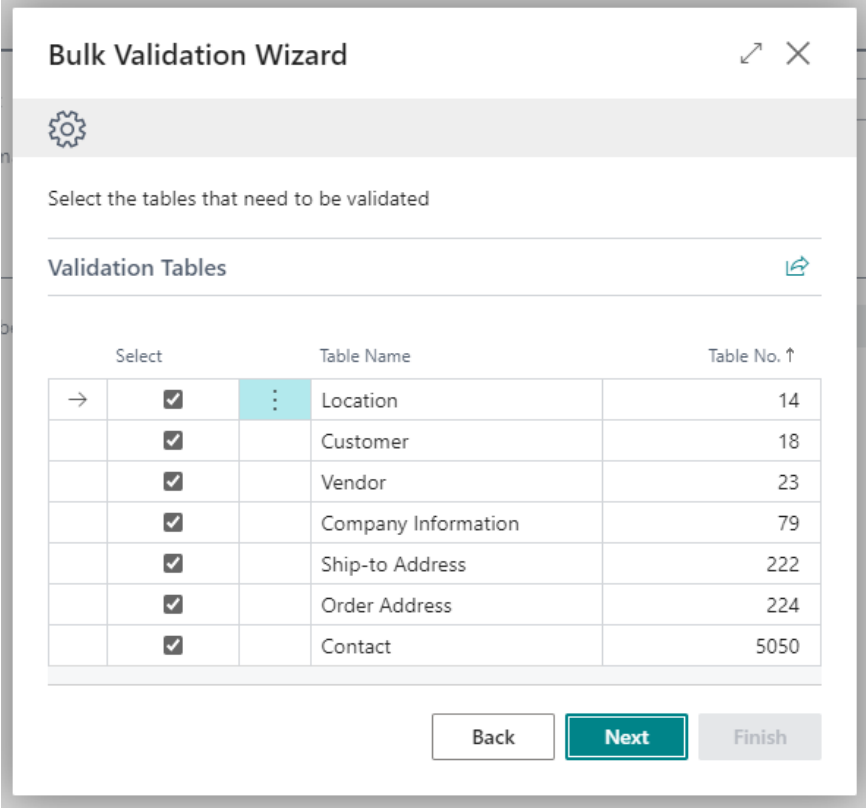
Bulk Validation Wizard

Select the tables that need to be validated

Validation Tables

| Select | Table Name | Table No. ↑ |
|---|---|---|
| ☑ | Location | 14 |
| ☑ | Customer | 18 |
| ☑ | Vendor | 23 |
| ☑ | Company Information | 79 |
| ☑ | Ship-to Address | 222 |
| ☑ | Order Address | 224 |
| ☑ | Contact | 5050 |

Back Next Finish